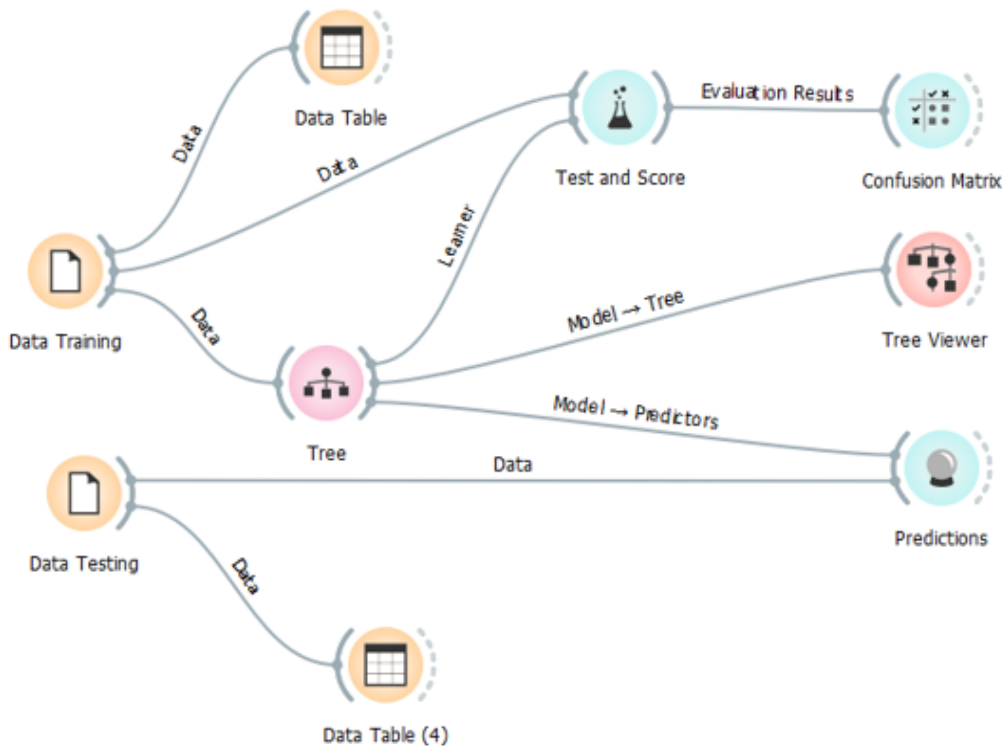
Data Table

Data

Data

Test and Score

Evaluation Results

Confusion Matrix

Learner

Data Training

Data

Model → Tree

Tree Viewer

Tree

Model → Predictors

Data

Data Testing

Predictions

Data

Data Table (4)